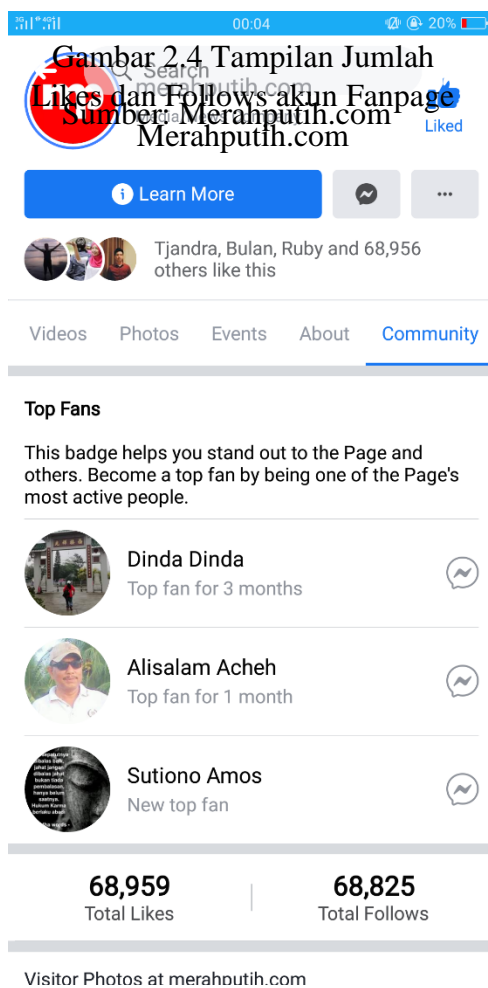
00:04 20%

Gambar 2.4 Tampilan Jumlah Likes dan Follows akun Fanpage Sumber: Merahputih.com Merahputih.com

Search merahputih.com

Liked

Learn More

...

Tjandra, Bulan, Ruby and 68,956 others like this

Videos Photos Events About Community

Top Fans

This badge helps you stand out to the Page and others. Become a top fan by being one of the Page's most active people.

Dinda Dinda
Top fan for 3 months

Alisalam Acheh
Top fan for 1 month

Sutiono Amos
New top fan

68,959
Total Likes

68,825
Total Follows

Visitor Photos at merahputih.com